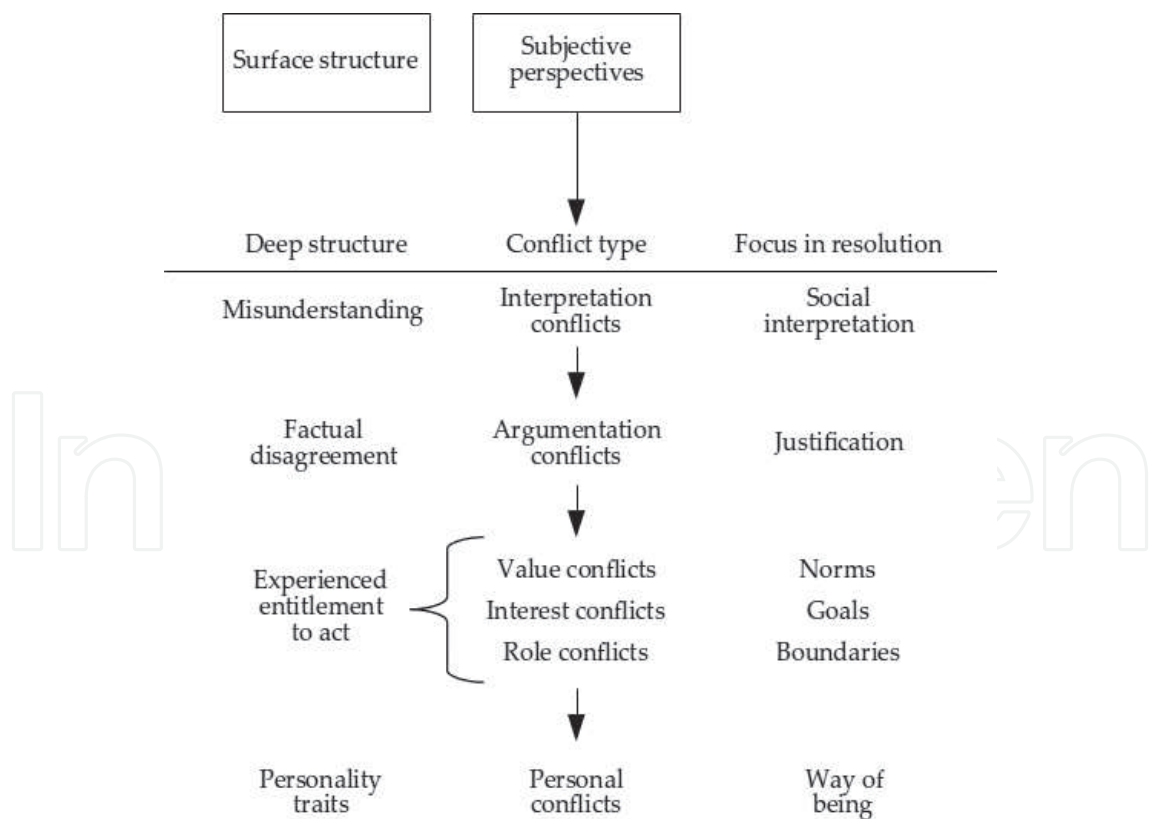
Surface structure

Subjective perspectives

| Deep structure | Conflict type | Focus in resolution |
|---|---|---|
| Misunderstanding | Interpretation conflicts | Social interpretation |
| Factual disagreement | Argumentation conflicts | Justification |
| Experienced entitlement to act | Value conflicts | Norms |
| | Interest conflicts | Goals |
| | Role conflicts | Boundaries |
| Personality traits | Personal conflicts | Way of being |